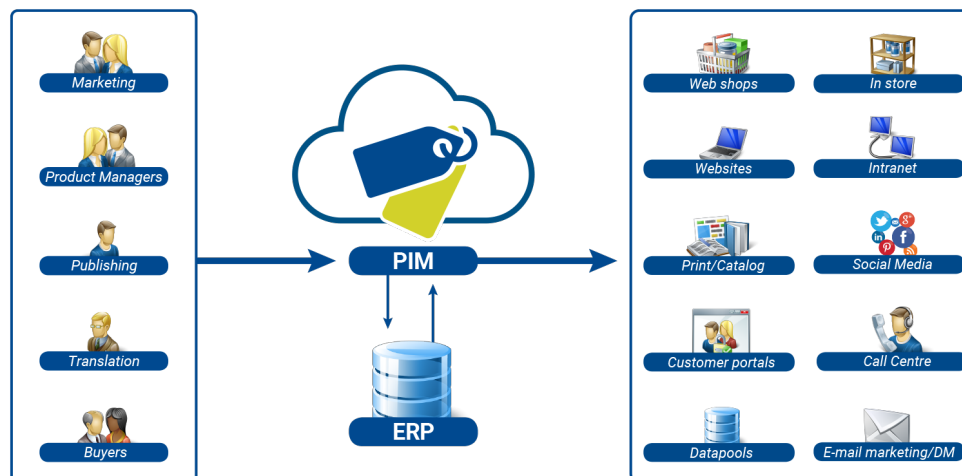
Marketing

Product Managers

Publishing

Translation

Buyers

PIM

ERP

Web shops

In store

Websites

Intranet

Print/Catalog

Social Media

Customer portals

Call Centre

Datapools

E-mail marketing/DM